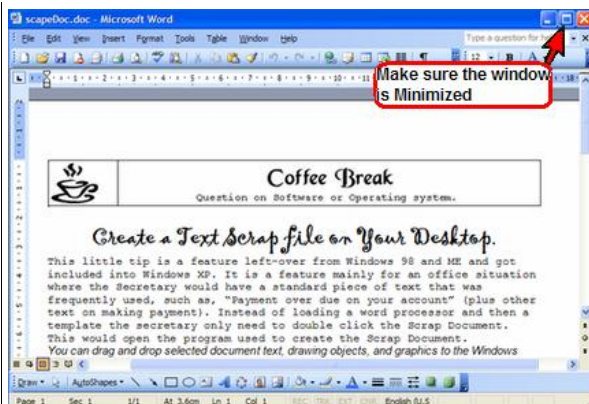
scapeDoc.doc - Microsoft Word

File Edit View Insert Format Tools Table Window Help

Type a question for help

Make sure the window is Minimized

Coffee Break

Question on Software or Operating system.

Create a Text Scrap file on Your Desktop.

This little tip is a feature left-over from Windows 98 and ME and got included into Windows XP. It is a feature mainly for an office situation where the Secretary would have a standard piece of text that was frequently used, such as, "Payment over due on your account" (plus other text on making payment). Instead of loading a word processor and then a template the secretary only need to double click the Scrap Document. This would open the program used to create the Scrap Document.

You can drag and drop selected document text, drawing objects, and graphics to the Windows

Draw AutoShapes

Page 1 Sec 1 1/1 At 3.6cm Ln 1 Col 1 REC TRK EXT OVR English (U.S